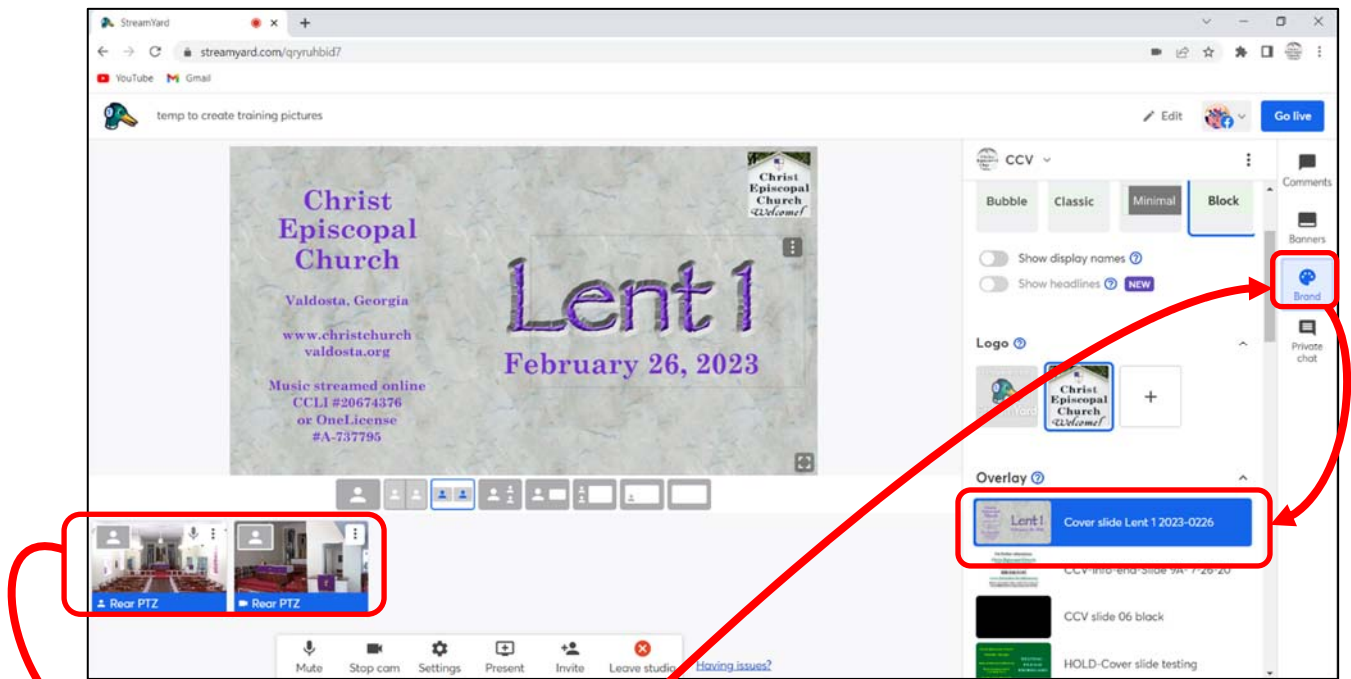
StreamYard

streamyard.com/qryruhbid7

YouTube Gmail

temp to create training pictures

Edit

Go live

Christ Episcopal Church

Valdosta, Georgia

www.christchurch valdosta.org

Music streamed online CCLI #20674376 or OneLicense #A-737795

Christ Episcopal Church Welcome!

Lent 1

February 26, 2023

Rear PTZ

Rear PTZ

Mute Stop cam Settings Present Invite Leave studio

Having issues?

CCV

Bubble Classic Minimal Block

Show display names

Show headlines NEW

Logo

Christ Episcopal Church Welcome!

Overlay

Cover slide Lent 1 2023-0226

CCV-Info-end-Slide 9A- 7-26-20

CCV slide 06 black

HOLD-Cover slide testing

Comments

Banners

Brand

Private chat